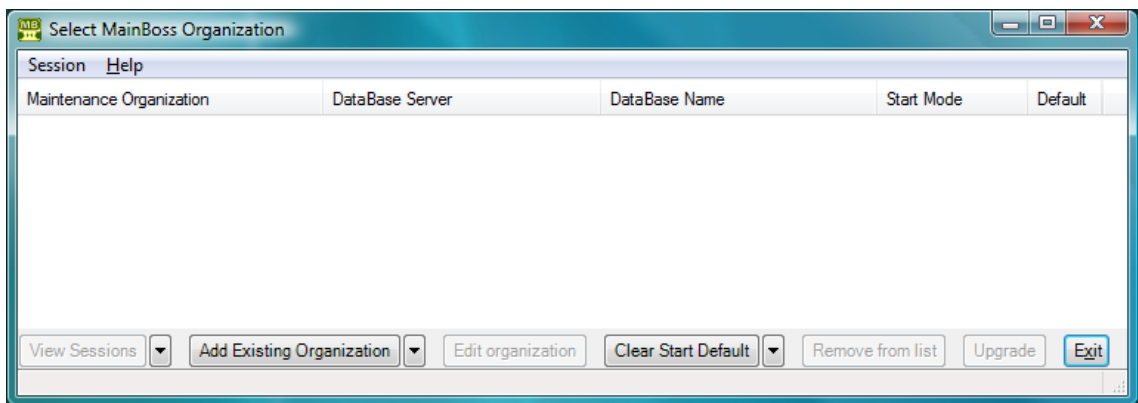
Select MainBoss Organization

Session Help

| Maintenance Organization | DataBase Server | DataBase Name | Start Mode | Default |
|---|---|---|---|---|

View Sessions Add Existing Organization Edit organization Clear Start Default Remove from list Upgrade Exit